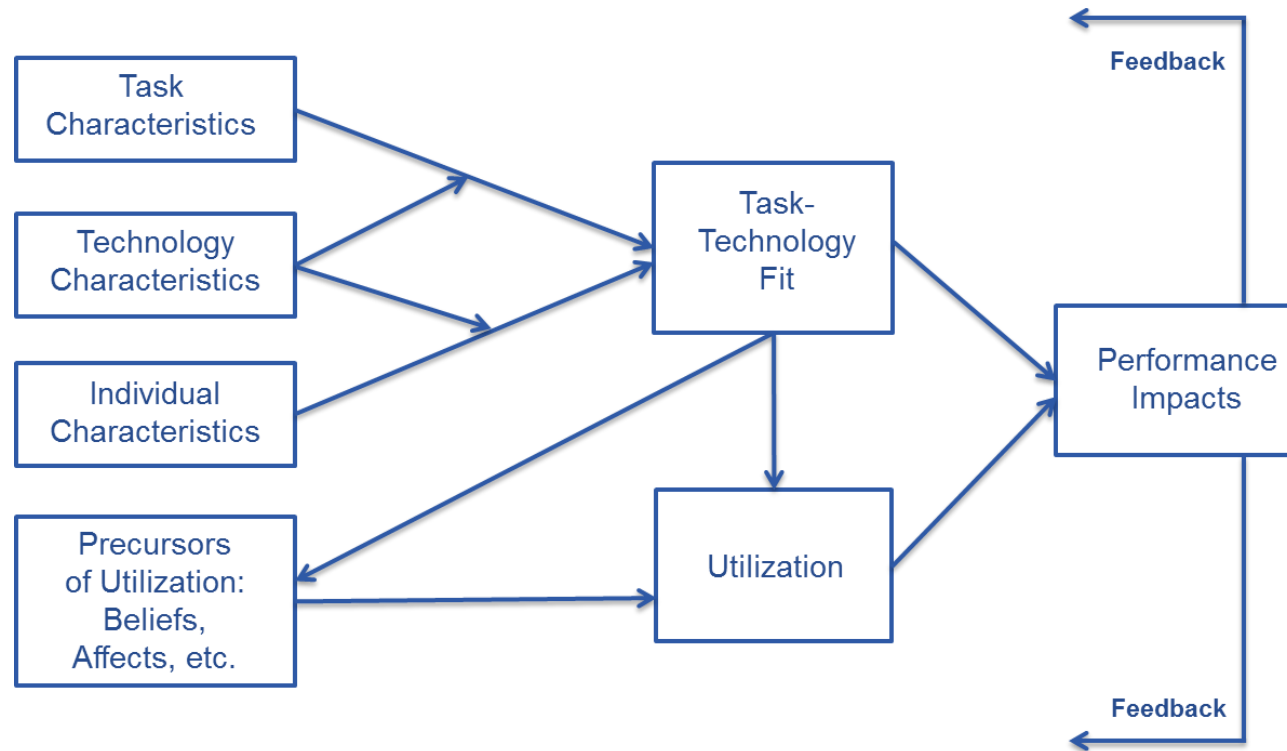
Feedback

Task Characteristics

Technology Characteristics

Individual Characteristics

Precursors of Utilization: Beliefs, Affects, etc.

Task-Technology Fit

Utilization

Performance Impacts

Feedback